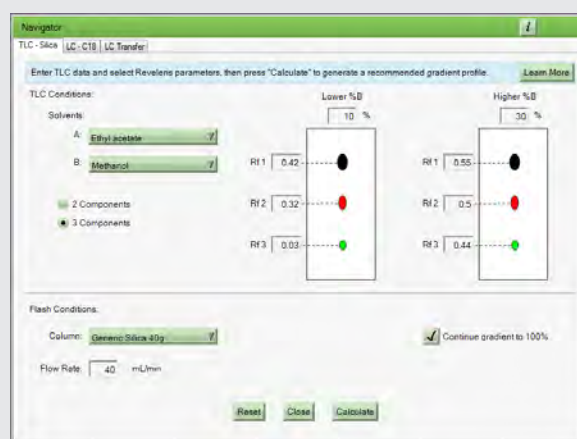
Navigator

i

TLC - Silica | LC - C18 | LC Transfer

Enter TLC data and select Reveleris parameters, then press "Calculate" to generate a recommended gradient profile.

Learn More

TLC Conditions:

Solvents:

A: Ethyl acetate

B: Methanol

2 Components

3 Components

Lower %B

10 %

Rf 1 0.42

Rf 2 0.32

Rf 3 0.03

Higher %B

30 %

Rf 1 0.55

Rf 2 0.5

Rf 3 0.44

Flash Conditions:

Column: Generic Silica 40g

Flow Rate: 40 mL/min

Continue gradient to 100%

Reset

Close

Calculate